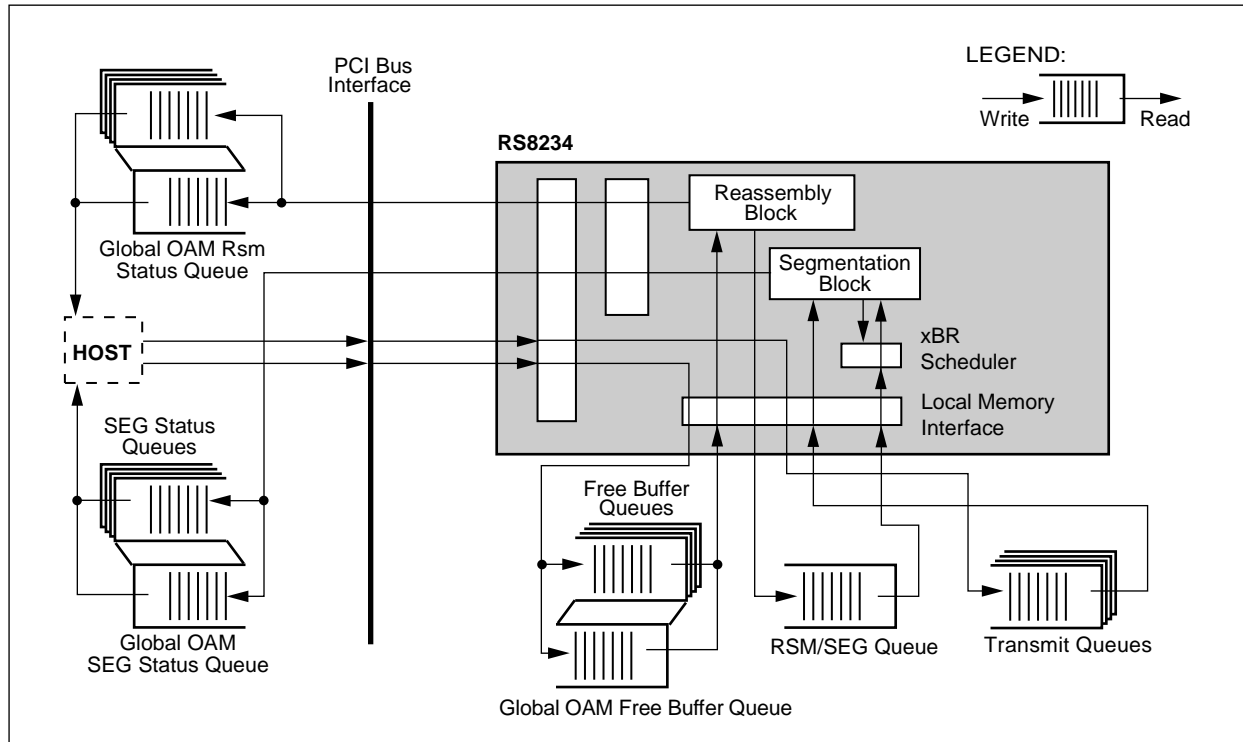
PCI Bus Interface

LEGEND:

Write

Read

RS8234

Reassembly Block

Global OAM Rsm Status Queue

Segmentation Block

HOST

xBR Scheduler

Local Memory Interface

SEG Status Queues

Free Buffer Queues

Global OAM SEG Status Queue

RSM/SEG Queue

Transmit Queues

Global OAM Free Buffer Queue